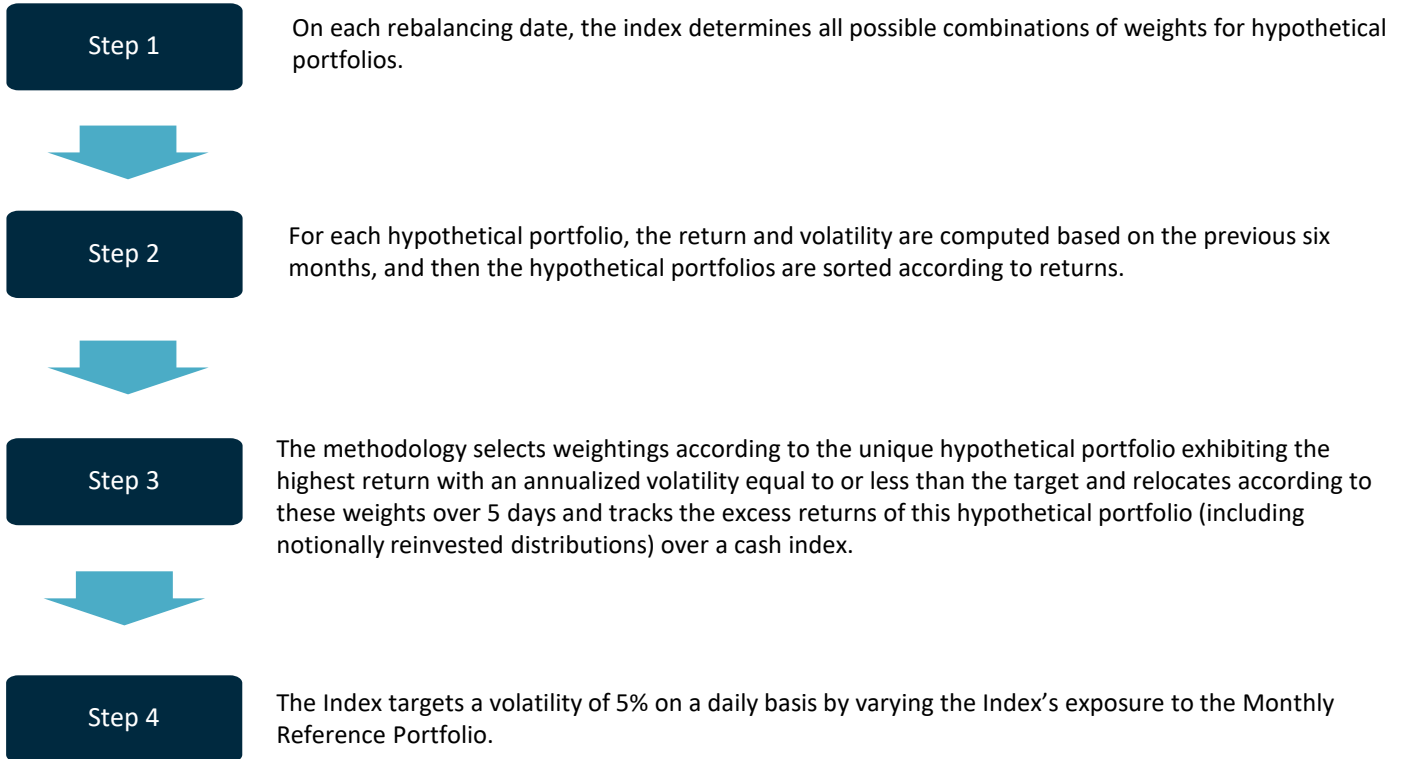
Step 1

On each rebalancing date, the index determines all possible combinations of weights for hypothetical portfolios.

Step 2

For each hypothetical portfolio, the return and volatility are computed based on the previous six months, and then the hypothetical portfolios are sorted according to returns.

Step 3

The methodology selects weightings according to the unique hypothetical portfolio exhibiting the highest return with an annualized volatility equal to or less than the target and relocates according to these weights over 5 days and tracks the excess returns of this hypothetical portfolio (including notionally reinvested distributions) over a cash index.

Step 4

The Index targets a volatility of 5% on a daily basis by varying the Index's exposure to the Monthly Reference Portfolio.